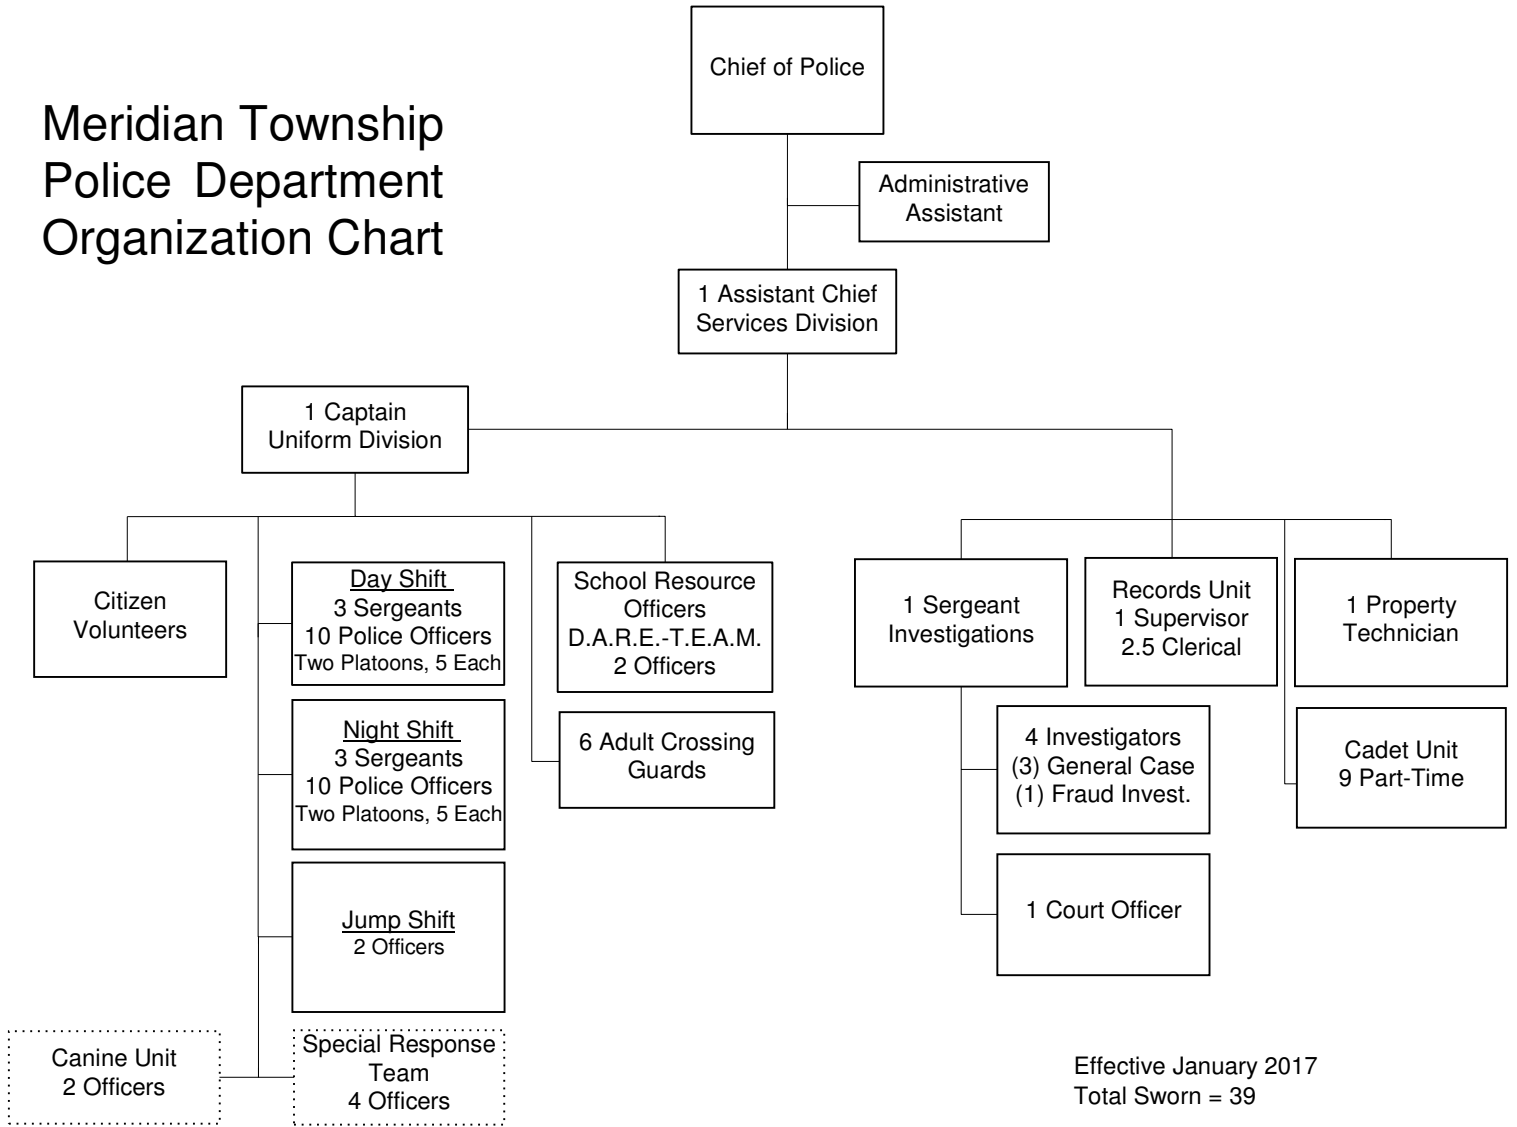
Meridian Township Police Department Organization Chart

Chief of Police

Administrative Assistant

1 Assistant Chief Services Division

1 Captain Uniform Division

Citizen Volunteers

Day Shift
3 Sergeants
10 Police Officers
Two Platoons, 5 Each

Night Shift
3 Sergeants
10 Police Officers
Two Platoons, 5 Each

Jump Shift
2 Officers

Canine Unit
2 Officers

Special Response Team
4 Officers

School Resource Officers
D.A.R.E.-T.E.A.M.
2 Officers

6 Adult Crossing Guards

1 Sergeant Investigations

4 Investigators
(3) General Case
(1) Fraud Invest.

1 Court Officer

Records Unit
1 Supervisor
2.5 Clerical

1 Property Technician

Cadet Unit
9 Part-Time

Effective January 2017
Total Sworn = 39